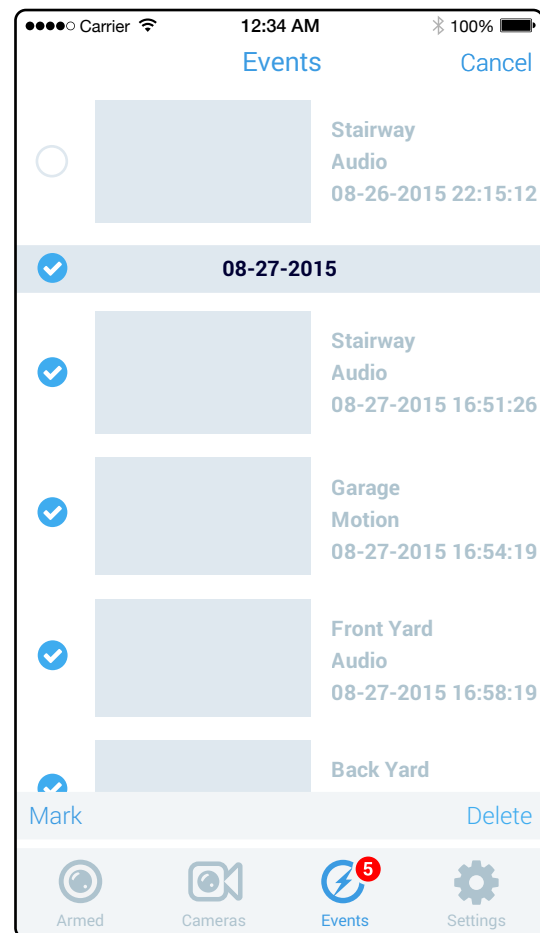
●●●●○ Carrier 12:34 AM 100%

Events Cancel

Stairway
Audio
08-26-2015 22:15:12

08-27-2015

Stairway
Audio
08-27-2015 16:51:26

Garage
Motion
08-27-2015 16:54:19

Front Yard
Audio
08-27-2015 16:58:19

Back Yard

Mark Delete

Armed Cameras 5 Events Settings